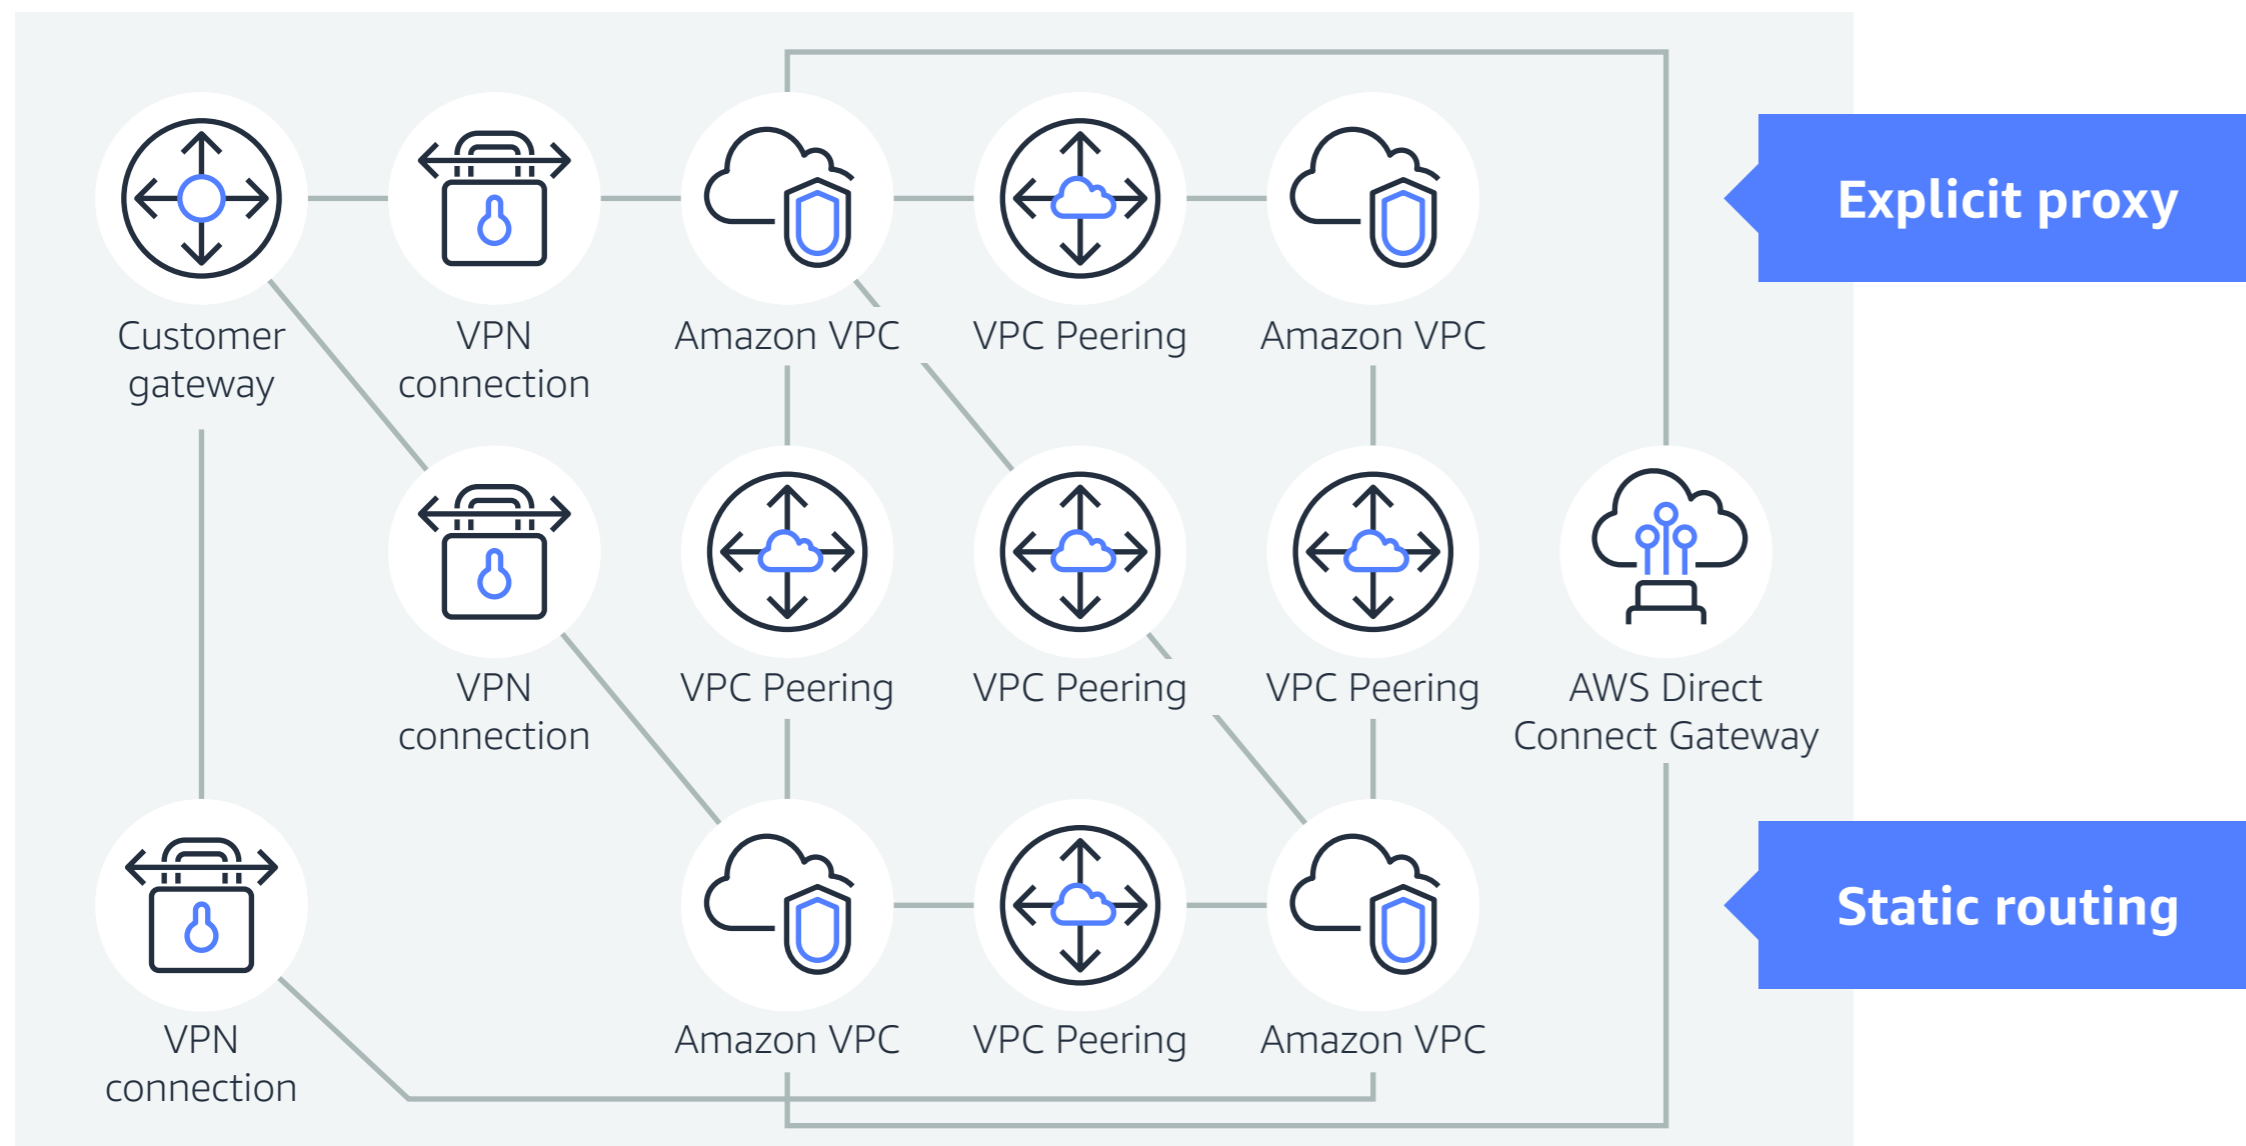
Customer gateway

VPN connection

Amazon VPC

VPC Peering

Amazon VPC

Explicit proxy

VPN connection

VPC Peering

VPC Peering

VPC Peering

AWS Direct Connect Gateway

VPN connection

Amazon VPC

VPC Peering

Amazon VPC

Static routing